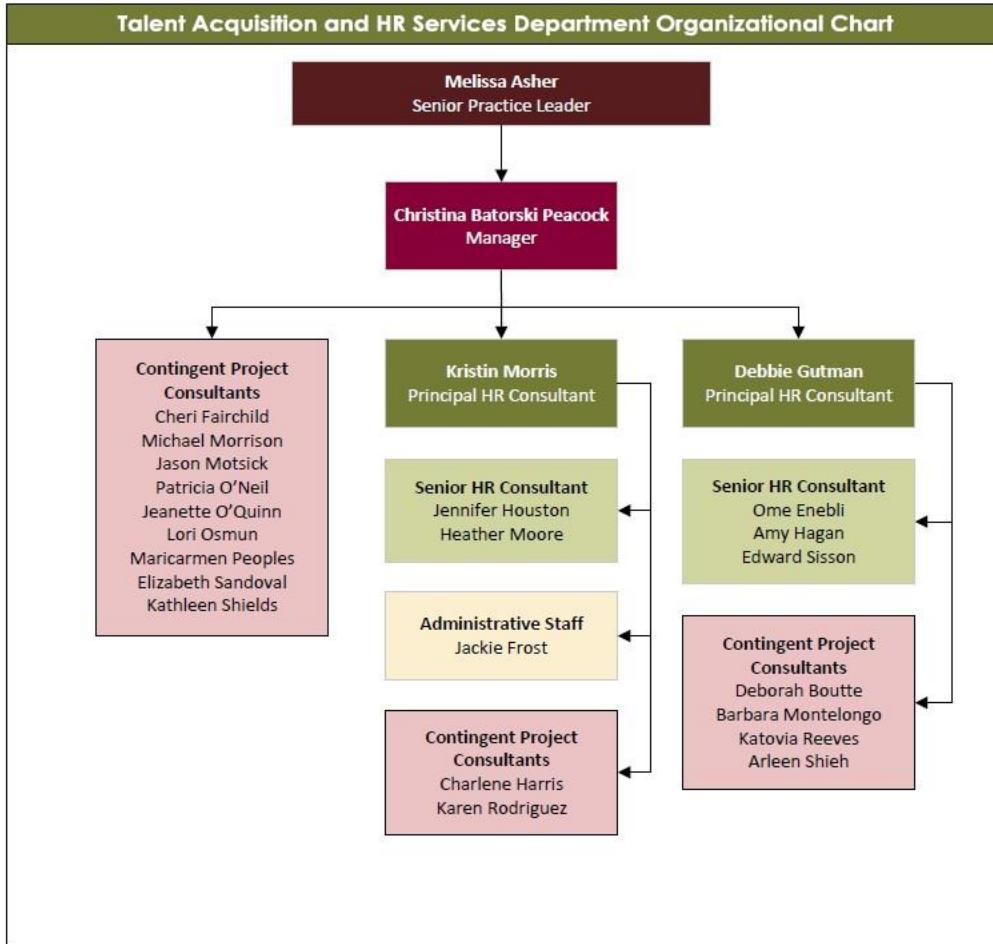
Talent Acquisition and HR Services Department Organizational Chart

Melissa Asher
Senior Practice Leader

Christina Batorski Peacock
Manager

Contingent Project Consultants
Cheri Fairchild
Michael Morrison
Jason Motsick
Patricia O'Neil
Jeanette O'Quinn
Lori Osmun
Maricarmen Peoples
Elizabeth Sandoval
Kathleen Shields

Kristin Morris
Principal HR Consultant

Senior HR Consultant
Jennifer Houston
Heather Moore

Administrative Staff
Jackie Frost

Contingent Project Consultants
Charlene Harris
Karen Rodriguez

Debbie Gutman
Principal HR Consultant

Senior HR Consultant
Ome Enebli
Amy Hagan
Edward Sisson

Contingent Project Consultants
Deborah Boutte
Barbara Montelongo
Katovia Reeves
Arleen Shieh